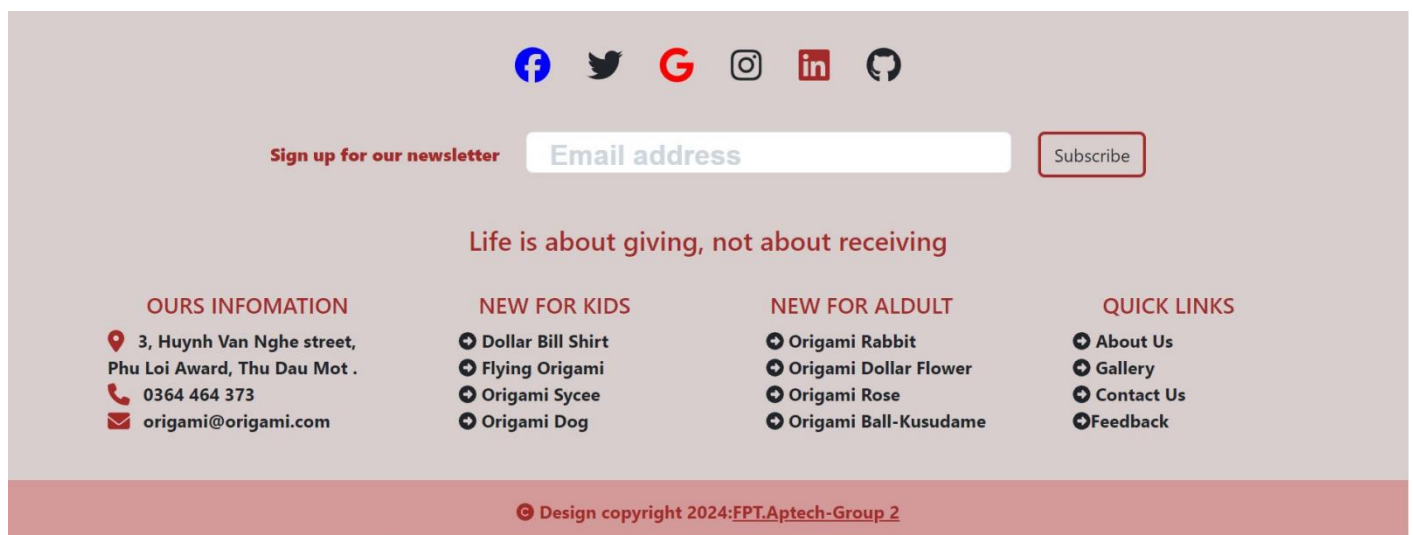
Sign up for our newsletter

Email address

Subscribe

Life is about giving, not about receiving

OURS INFOMATION

3, Huynh Van Nghe street, Phu Loi Award, Thu Dau Mot .

0364 464 373

origami@origami.com

NEW FOR KIDS

Dollar Bill Shirt

Flying Origami

Origami Sycee

Origami Dog

NEW FOR ALDULT

Origami Rabbit

Origami Dollar Flower

Origami Rose

Origami Ball-Kusudame

QUICK LINKS

About Us

Gallery

Contact Us

Feedback

Design copyright 2024:FPT.Aptech-Group 2